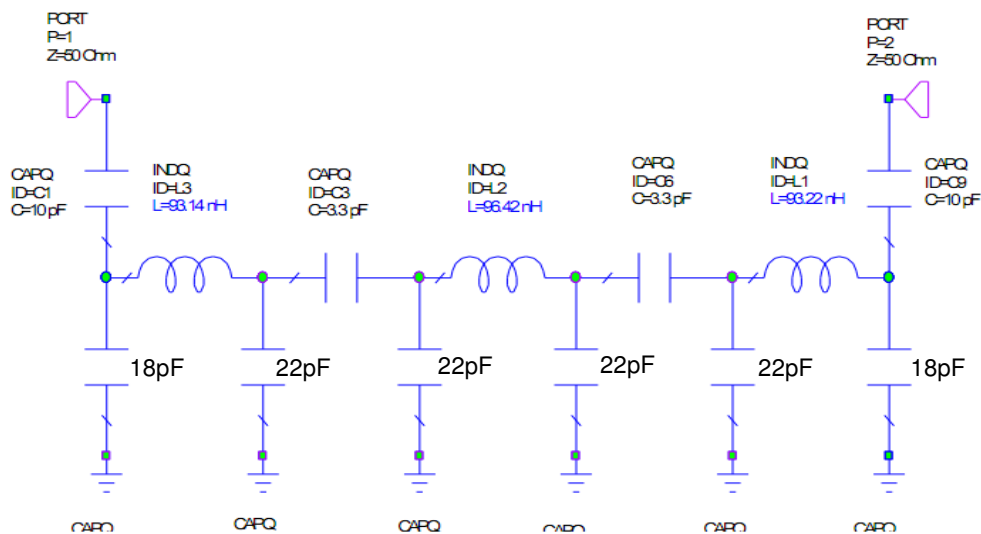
PORT
P=1
Z=50 Ohm

PORT
P=2
Z=50 Ohm

CAPQ
ID=C1
C=10 pF

INDQ
ID=L3
L=93.14 nH

CAPQ
ID=C3
C=3.3 pF

INDQ
ID=L2
L=96.42 nH

CAPQ
ID=C6
C=3.3 pF

INDQ
ID=L1
L=93.22 nH

CAPQ
ID=C9
C=10 pF

18pF

22pF

22pF

22pF

22pF

18pF

CAPQ

CAPQ

CAPQ

CAPQ

CAPQ

CAPQ